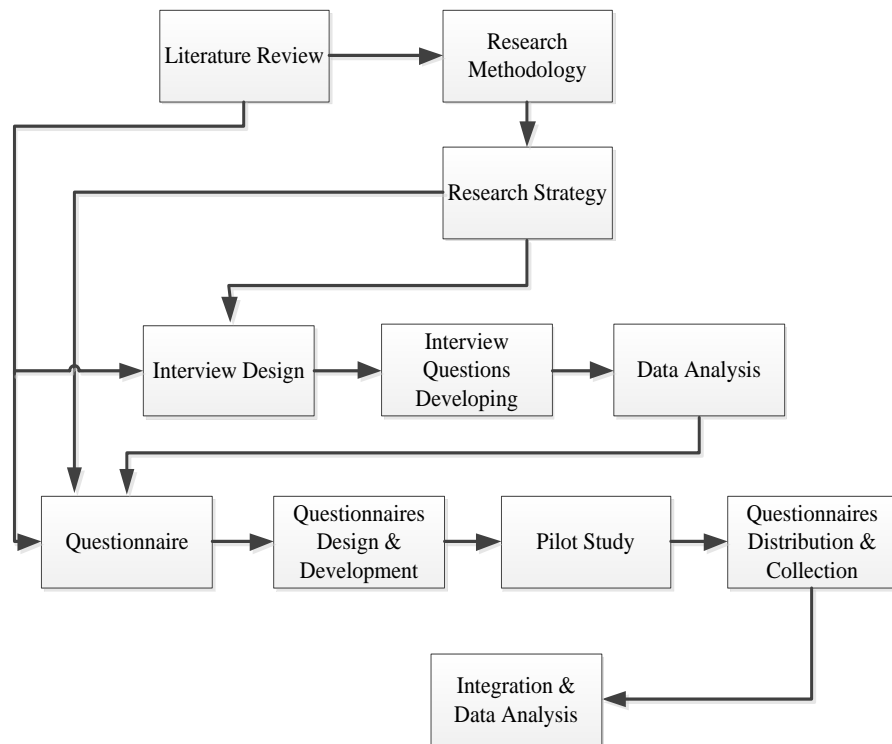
Literature Review

Research Methodology

Research Strategy

Interview Design

Interview Questions Developing

Data Analysis

Questionnaire

Questionnaires Design & Development

Pilot Study

Questionnaires Distribution & Collection

Integration & Data Analysis